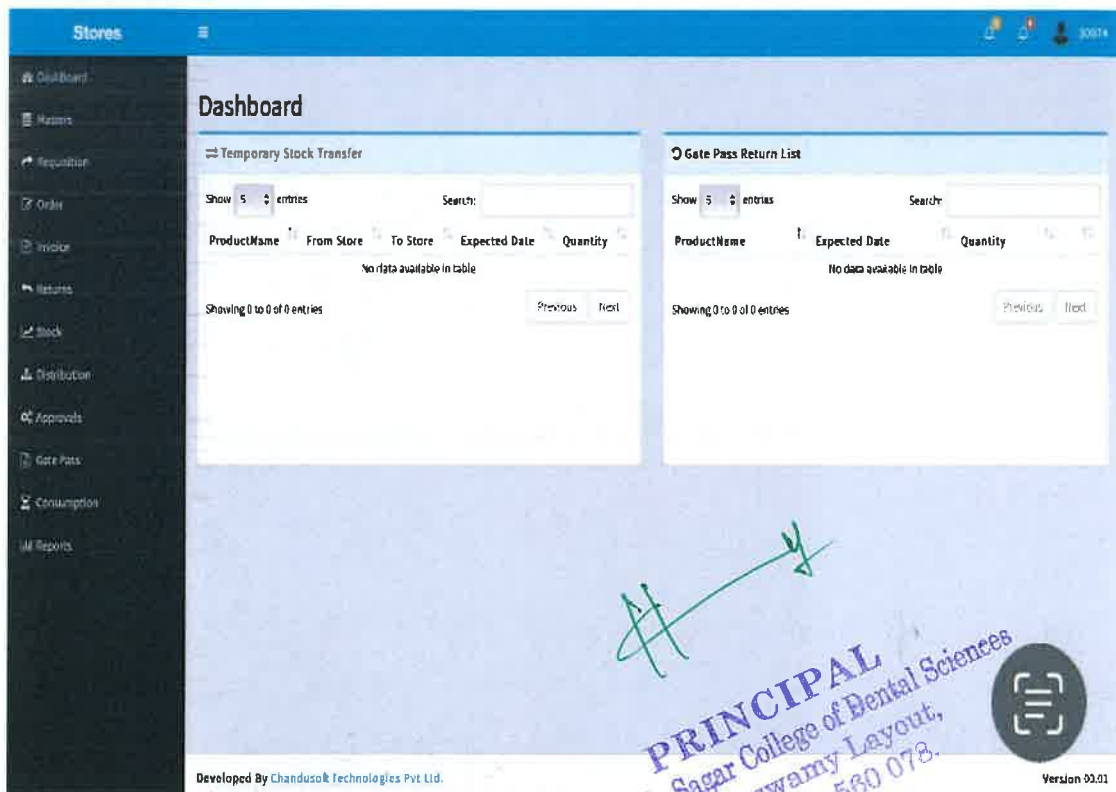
Stores

≡

30074

Dashboard
Masters
Requisition
Order
Invoice
Returns
Stock
Distribution
Approvals
Gate Pass
Consumption
Reports

Dashboard

⇄ Temporary Stock Transfer

Show 5 entries Search:

| ProductName | From Store | To Store | Expected Date | Quantity |
|---|---|---|---|---|
| No data available in table | | | | |

Showing 0 to 0 of 0 entries Previous Next

Gate Pass Return List

Show 5 entries Search:

| ProductName | Expected Date | Quantity |
|---|---|---|
| No data available in table | | |

Showing 0 to 0 of 0 entries Previous Next

PRINCIPAL
Sagar College of Dental Sciences
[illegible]wamy Layout,
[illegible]560 078.

Developed By Chandusoft Technologies Pvt Ltd.

Version 00.01